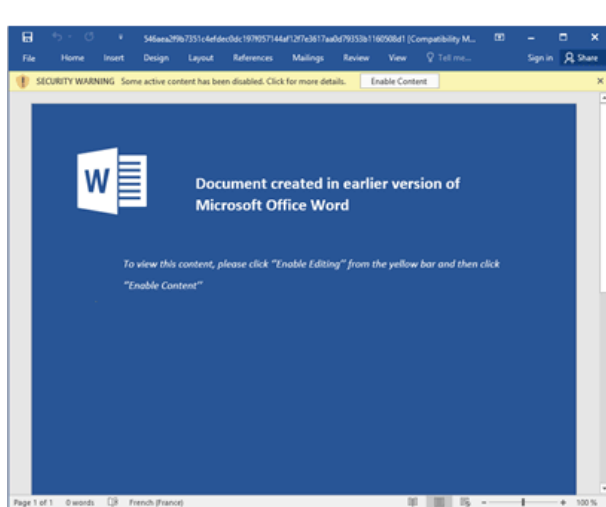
546aea2f9b7351c4efdec0dc197f057144af12f7e3617aa0d79353b1160508d1 [Compatibility M...

Sign in Share

File Home Insert Design Layout References Mailings Review View Tell me...

SECURITY WARNING Some active content has been disabled. Click for more details. Enable Content

W

Document created in earlier version of Microsoft Office Word

To view this content, please click "Enable Editing" from the yellow bar and then click "Enable Content"

Page 1 of 1 0 words French (France) 100 %